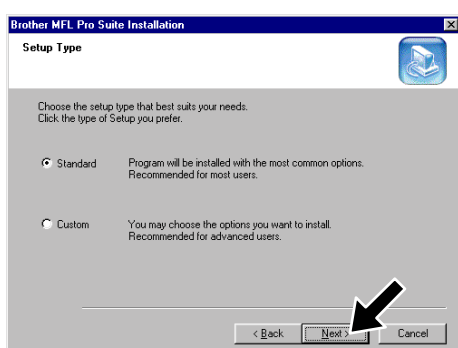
Brother MFL Pro Suite Installation

Setup Type

Choose the setup type that best suits your needs.
Click the type of Setup you prefer.

Standard Program will be installed with the most common options. Recommended for most users.

Custom You may choose the options you want to install. Recommended for advanced users.

< Back Next > Cancel